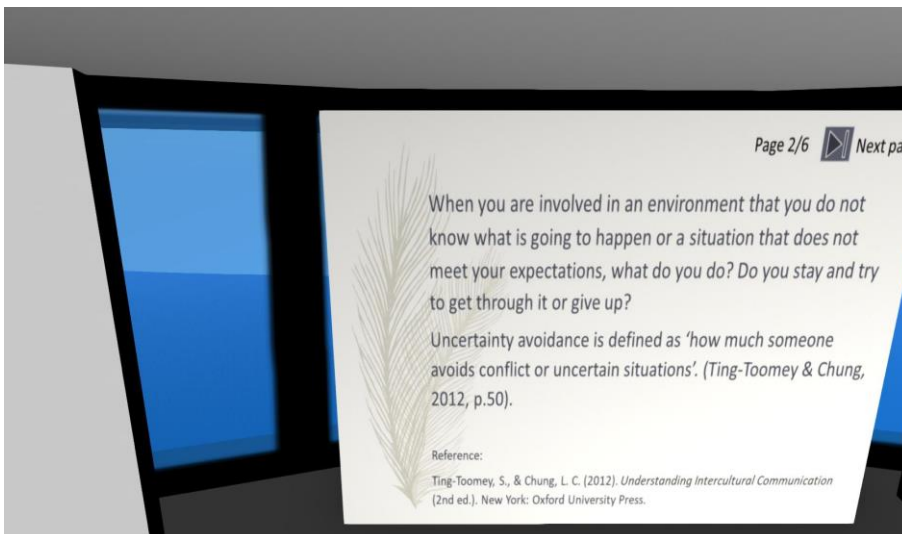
Page 2/6 Next pa

When you are involved in an environment that you do not know what is going to happen or a situation that does not meet your expectations, what do you do? Do you stay and try to get through it or give up?

Uncertainty avoidance is defined as 'how much someone avoids conflict or uncertain situations'. (Ting-Toomey & Chung, 2012, p.50).

Reference:

Ting-Toomey, S., & Chung, L. C. (2012). Understanding Intercultural Communication (2nd ed.). New York: Oxford University Press.